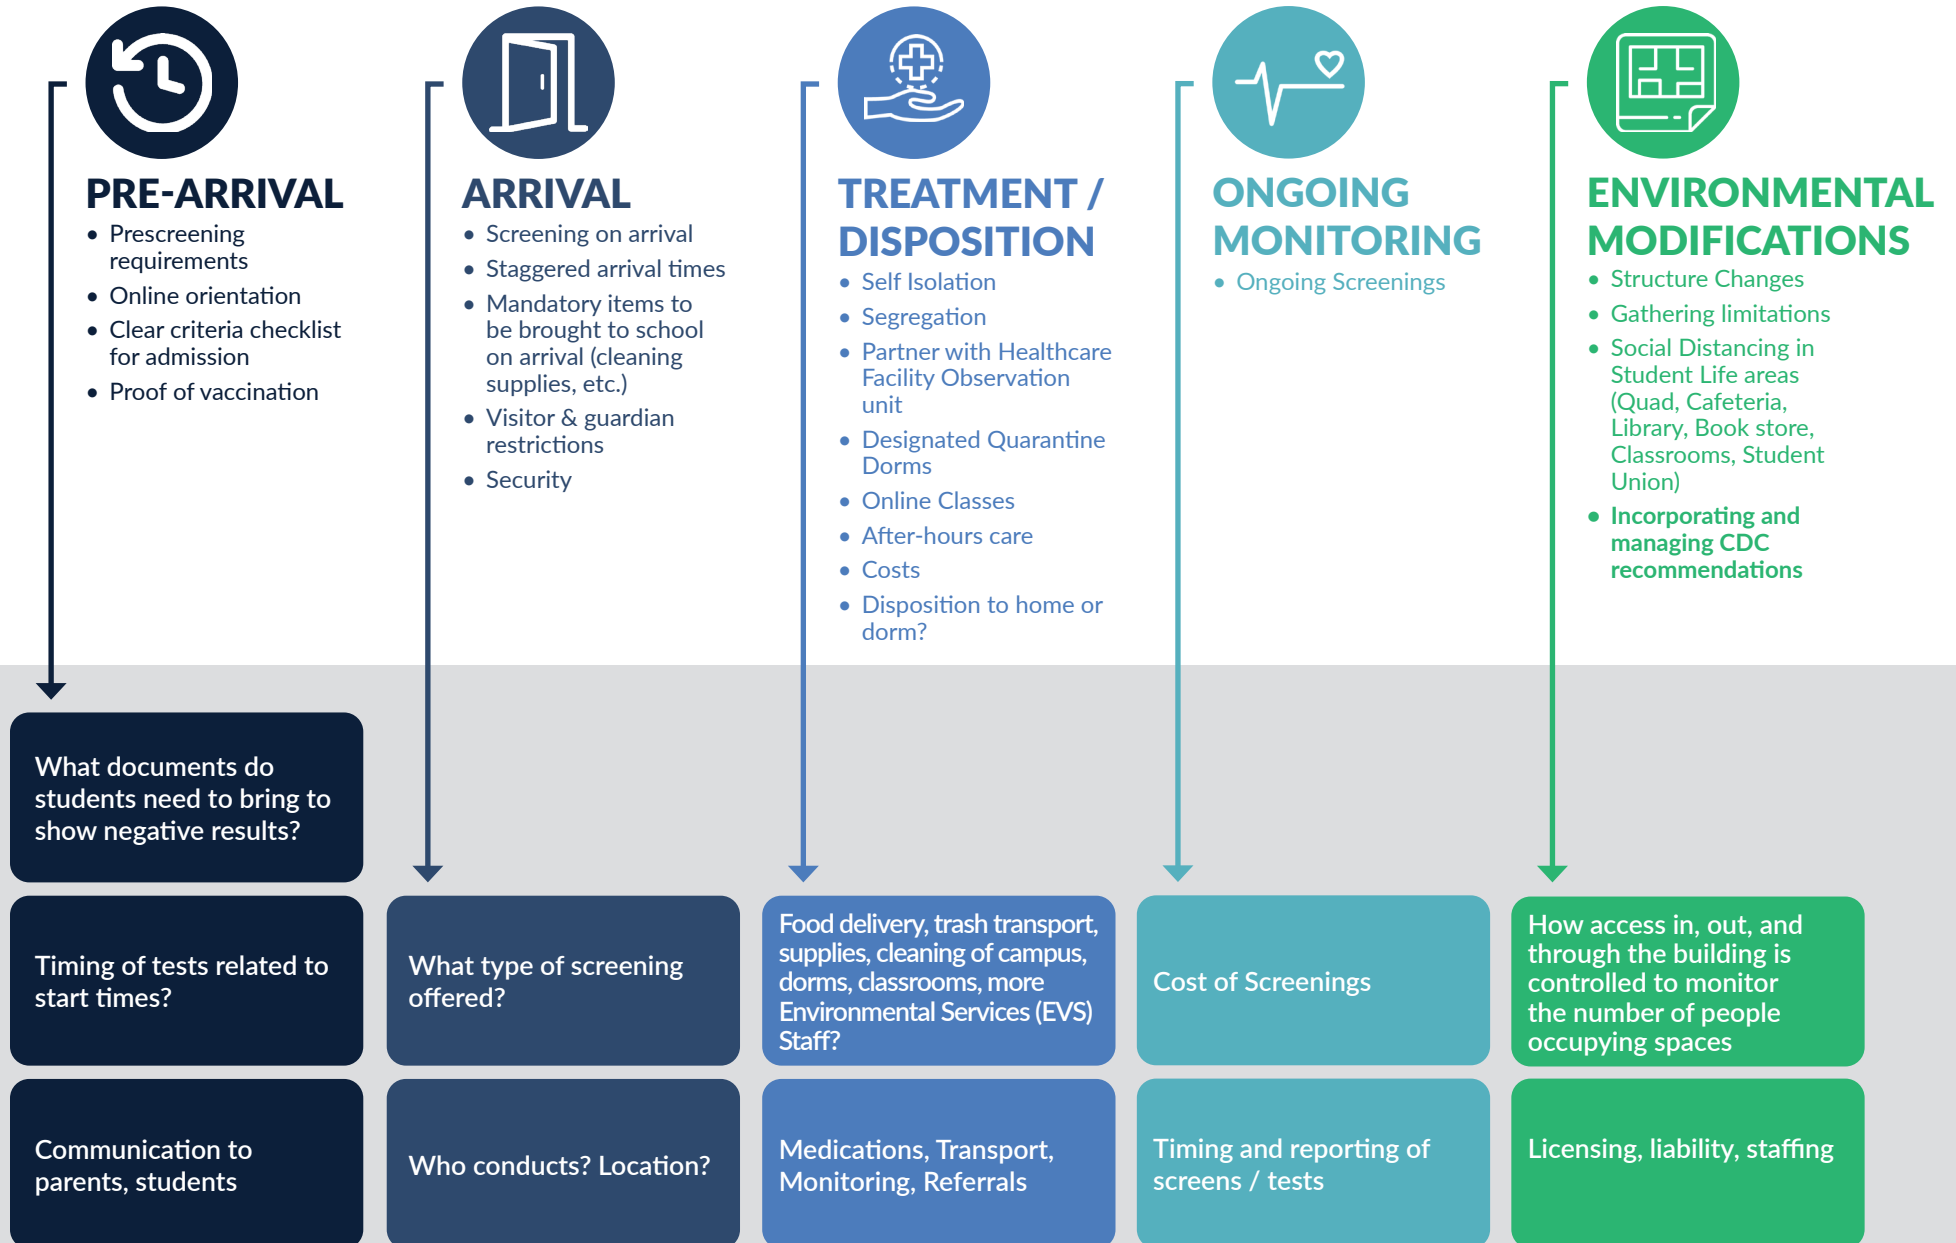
PRE-ARRIVAL

- Prescreening requirements
- Online orientation
- Clear criteria checklist for admission
- Proof of vaccination

ARRIVAL

- Screening on arrival
- Staggered arrival times
- Mandatory items to be brought to school on arrival (cleaning supplies, etc.)
- Visitor & guardian restrictions
- Security

TREATMENT / DISPOSITION

- Self Isolation
- Segregation
- Partner with Healthcare Facility Observation unit
- Designated Quarantine Dorms
- Online Classes
- After-hours care
- Costs
- Disposition to home or dorm?

ONGOING MONITORING

- Ongoing Screenings

ENVIRONMENTAL MODIFICATIONS

- Structure Changes
- Gathering limitations
- Social Distancing in Student Life areas (Quad, Cafeteria, Library, Book store, Classrooms, Student Union)
- Incorporating and managing CDC recommendations

What documents do students need to bring to show negative results?

Timing of tests related to start times?

Communication to parents, students

What type of screening offered?

Who conducts? Location?

Food delivery, trash transport, supplies, cleaning of campus, dorms, classrooms, more Environmental Services (EVS) Staff?

Medications, Transport, Monitoring, Referrals

Cost of Screenings

Timing and reporting of screens / tests

How access in, out, and through the building is controlled to monitor the number of people occupying spaces

Licensing, liability, staffing